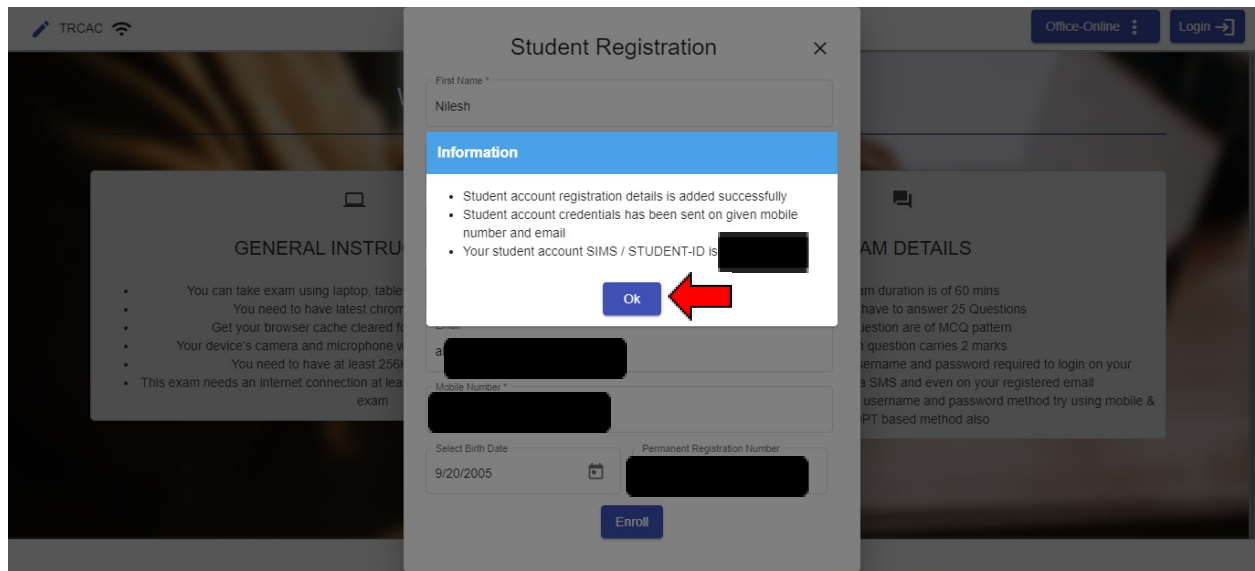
TRCAC

Office-Online ⋮

Login

Student Registration

×

First Name *

Nilesh

Information

- Student account registration details is added successfully
- Student account credentials has been sent on given mobile number and email
- Your student account SIMS / STUDENT-ID is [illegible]

Ok

GENERAL INSTRU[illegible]

- You can take exam using laptop, table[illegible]
- You need to have latest chrom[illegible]
- Get your browser cache cleared fo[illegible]
- Your device's camera and microphone w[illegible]
- You need to have at least 256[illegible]
- This exam needs an internet connection at lea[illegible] exam

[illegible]AM DETAILS

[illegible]am duration is of 60 mins
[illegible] have to answer 25 Questions
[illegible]uestion are of MCQ pattern
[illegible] question carries 2 marks
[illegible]sername and password required to login on your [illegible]a SMS and even on your registered email
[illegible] username and password method try using mobile & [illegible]PT based method also

Email
a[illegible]

Mobile Number *
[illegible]

Select Birth Date
9/20/2005

Permanent Registration Number
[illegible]

Enroll